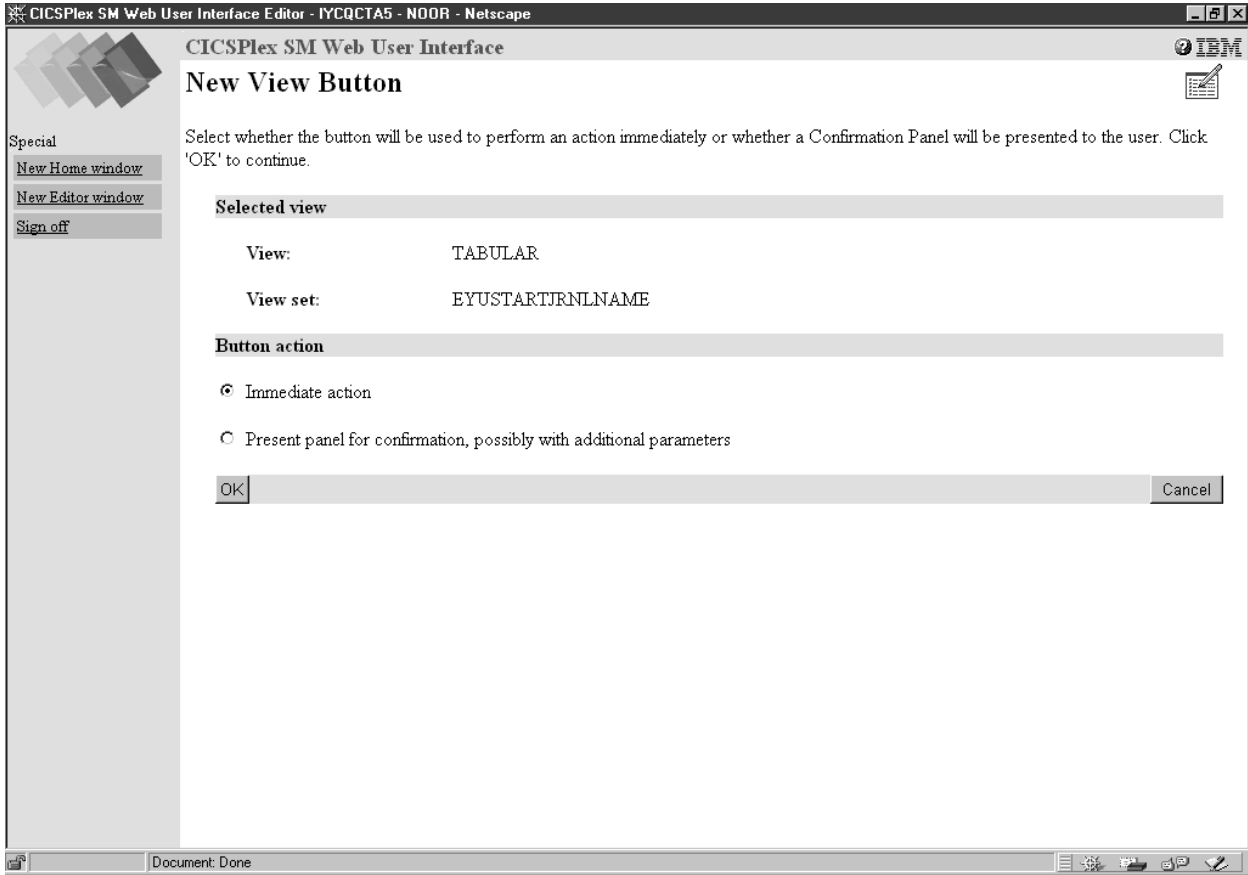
CICSPlex SM Web User Interface Editor - IYCQCTA5 - NOOR - Netscape

CICSPlex SM Web User Interface

IBM

New View Button

Special

New Home window

New Editor window

Sign off

Select whether the button will be used to perform an action immediately or whether a Confirmation Panel will be presented to the user. Click 'OK' to continue.

Selected view

View: TABULAR

View set: EYUSTARTJRNLNAME

Button action

Immediate action

Present panel for confirmation, possibly with additional parameters

OK

Cancel

Document: Done